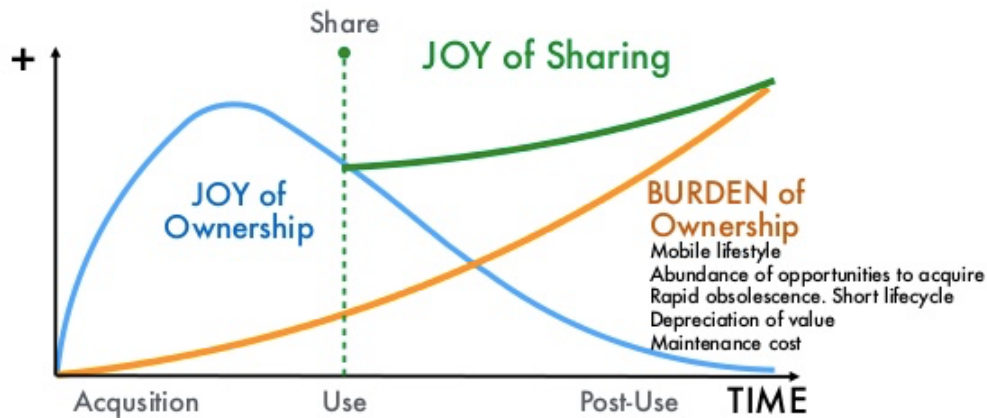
Share

+

JOY of Sharing

JOY of Ownership

BURDEN of Ownership

Mobile lifestyle
Abundance of opportunities to acquire
Rapid obsolescence. Short lifecycle
Depreciation of value
Maintenance cost

Acqusition

Use

Post-Use

TIME